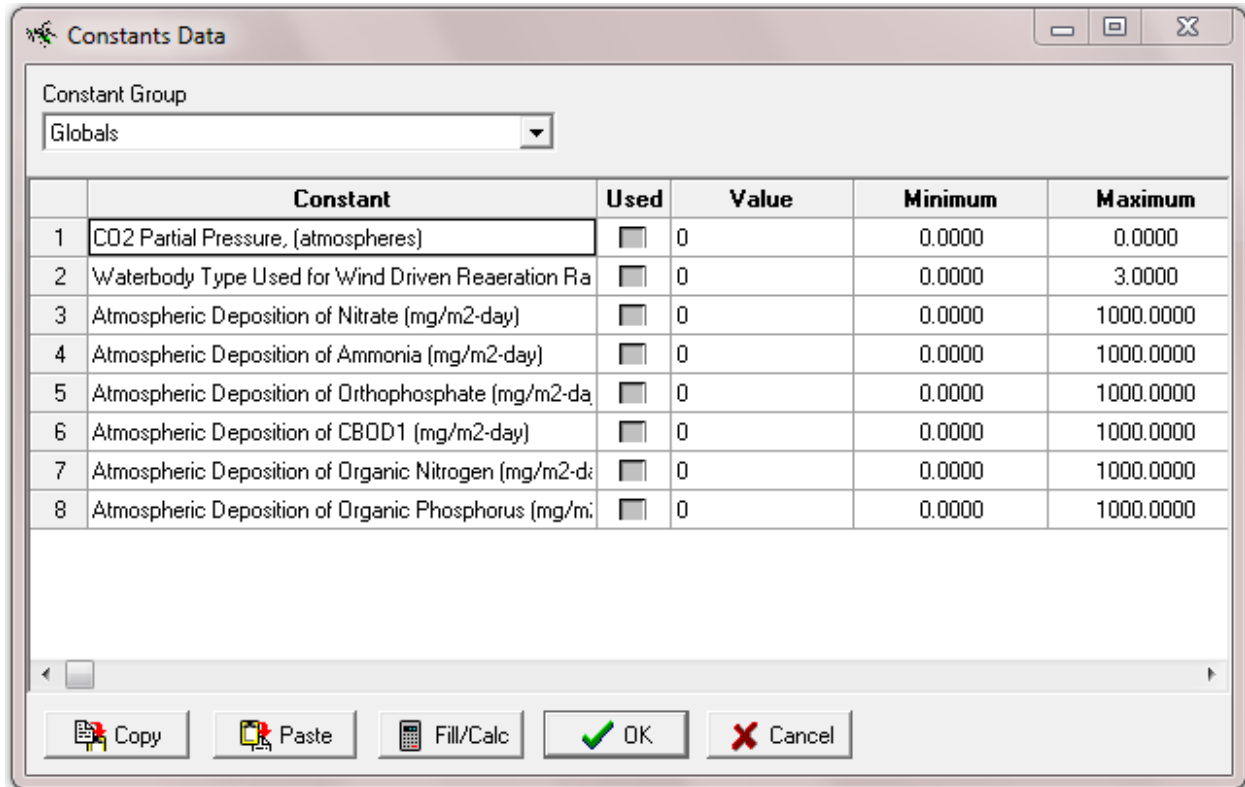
Constants Data

Constant Group
Globals

| | Constant | Used | Value | Minimum | Maximum |
|---|---|---|---|---|---|
| 1 | CO2 Partial Pressure, (atmospheres) | | 0 | 0.0000 | 0.0000 |
| 2 | Waterbody Type Used for Wind Driven Reaeration Ra | | 0 | 0.0000 | 3.0000 |
| 3 | Atmospheric Deposition of Nitrate (mg/m2-day) | | 0 | 0.0000 | 1000.0000 |
| 4 | Atmospheric Deposition of Ammonia (mg/m2-day) | | 0 | 0.0000 | 1000.0000 |
| 5 | Atmospheric Deposition of Orthophosphate (mg/m2-da | | 0 | 0.0000 | 1000.0000 |
| 6 | Atmospheric Deposition of CBOD1 (mg/m2-day) | | 0 | 0.0000 | 1000.0000 |
| 7 | Atmospheric Deposition of Organic Nitrogen (mg/m2-d | | 0 | 0.0000 | 1000.0000 |
| 8 | Atmospheric Deposition of Organic Phosphorus (mg/m | | 0 | 0.0000 | 1000.0000 |

Copy Paste Fill/Calc OK Cancel